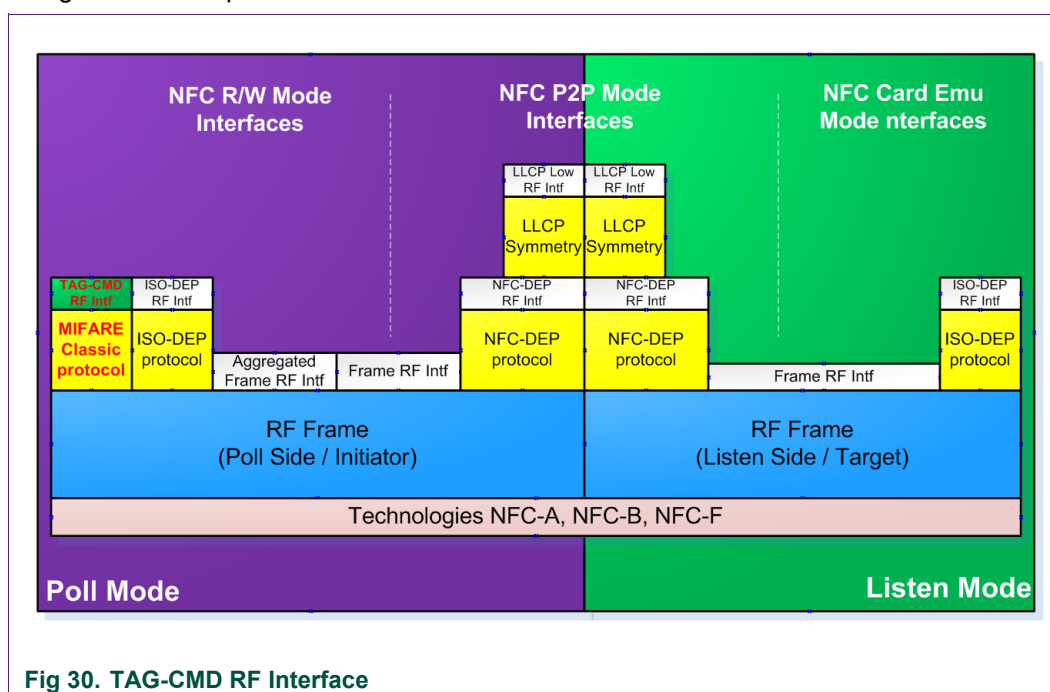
NFC R/W Mode Interfaces

NFC P2P Mode Interfaces

NFC Card Emu Mode nterfaces

LLCP Low RF Intf

LLCP Low RF Intf

LLCP Symmetry

LLCP Symmetry

TAG-CMD RF Intf

ISO-DEP RF Intf

NFC-DEP RF Intf

NFC-DEP RF Intf

ISO-DEP RF Intf

MIFARE Classic protocol

ISO-DEP protocol

Aggregated Frame RF Intf

Frame RF Intf

NFC-DEP protocol

NFC-DEP protocol

Frame RF Intf

ISO-DEP protocol

RF Frame (Poll Side / Initiator)

RF Frame (Listen Side / Target)

Technologies NFC-A, NFC-B, NFC-F

Poll Mode

Listen Mode

Fig 30. TAG-CMD RF Interface